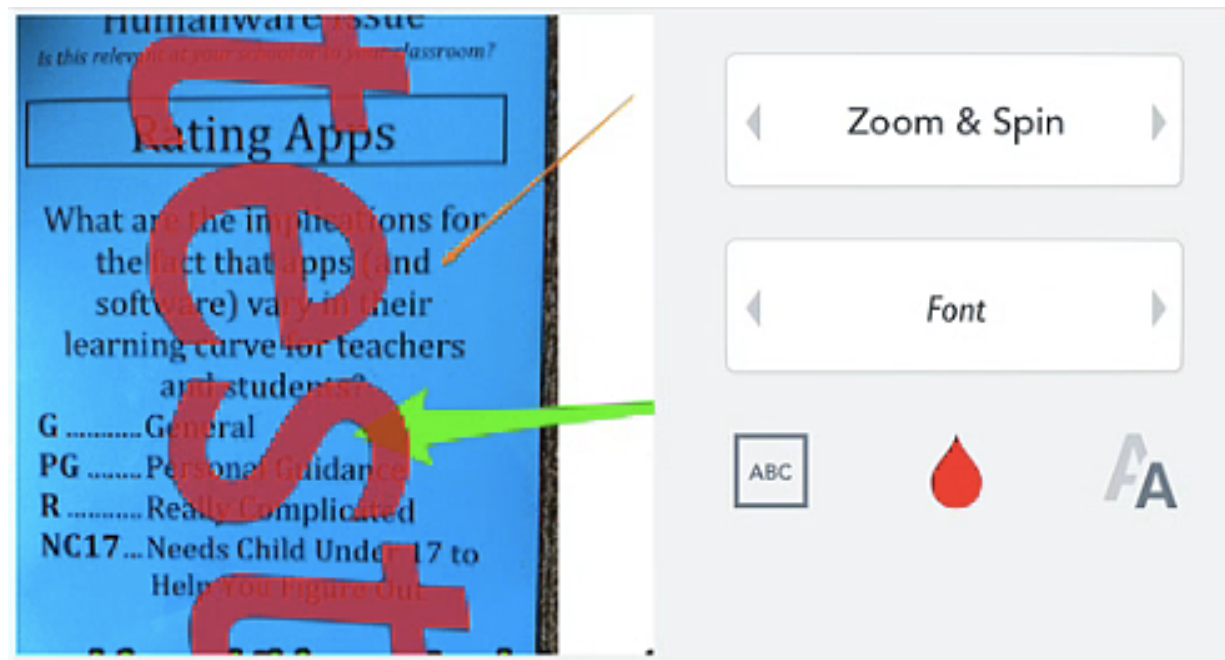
Humanware Issue
Is this relevant at your school or in your classroom?

Rating Apps

What are the implications for the fact that apps (and software) vary in their learning curve for teachers and students?

G ..........General
PG ........Personal Guidance
R ...........Really Complicated
NC17...Needs Child Under 17 to Help You Figure Out

Test

Zoom & Spin

Font

ABC

AA